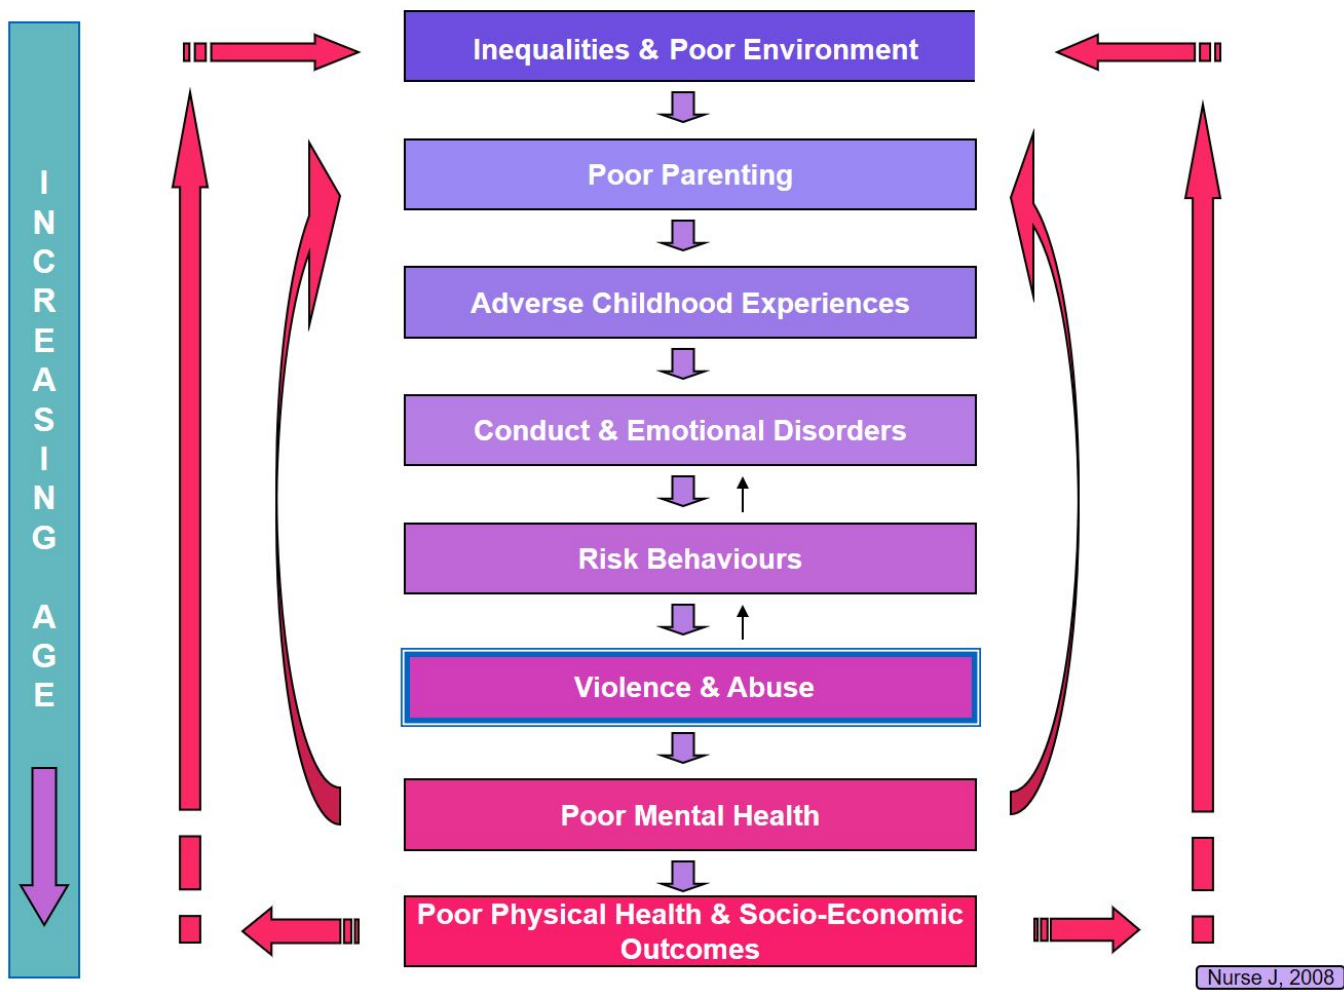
INCREASING AGE

Inequalities & Poor Environment

Poor Parenting

Adverse Childhood Experiences

Conduct & Emotional Disorders

Risk Behaviours

Violence & Abuse

Poor Mental Health

Poor Physical Health & Socio-Economic Outcomes

Nurse J, 2008